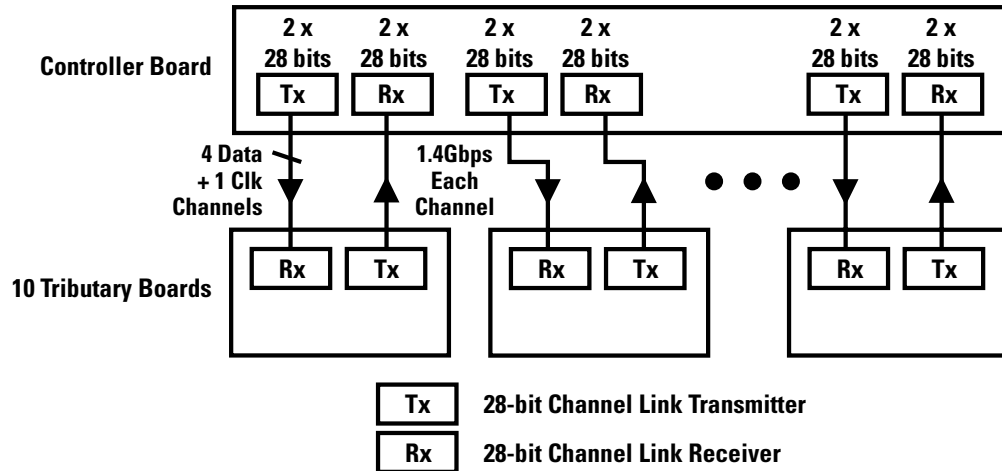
Controller Board

2 x
28 bits
Tx

2 x
28 bits
Rx

2 x
28 bits
Tx

2 x
28 bits
Rx

2 x
28 bits
Tx

2 x
28 bits
Rx

4 Data
+ 1 Clk
Channels

1.4Gbps
Each
Channel

10 Tributary Boards

Rx
Tx
Rx
Tx
Rx
Tx

Tx 28-bit Channel Link Transmitter

Rx 28-bit Channel Link Receiver